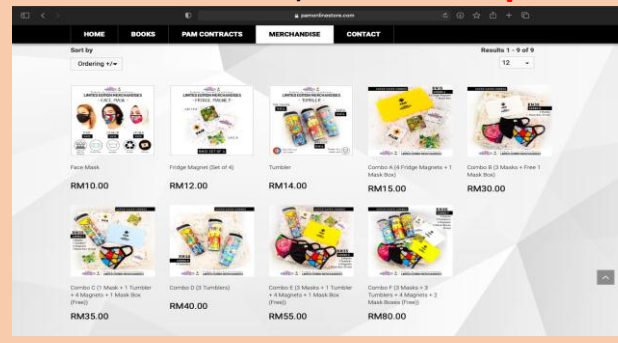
pamonlinestore.com

HOME BOOKS PAM CONTRACTS MERCHANDISE CONTACT

Sort by
Ordering +/−

Results 1 - 9 of 9
12

LIMITED EDITION MERCHANDISE
- FACE MASK -

LIMITED EDITION MERCHANDISE
- FRIDGE MAGNET -

LIMITED EDITION MERCHANDISE
- TUMBLER -

Face Mask
RM10.00

Fridge Magnet (Set of 4)
RM12.00

Tumbler
RM14.00

Combo A (4 Fridge Magnets + 1 Mask Box)
RM15.00

Combo B (3 Masks + Free 1 Mask Box)
RM30.00

Combo C (1 Mask + 1 Tumbler + 4 Magnets + 1 Mask Box (Free))
RM35.00

Combo D (3 Tumblers)
RM40.00

Combo E (3 Masks + 1 Tumbler + 4 Magnets + 1 Mask Box (Free))
RM55.00

Combo F (3 Masks + 3 Tumblers + 4 Magnets + 2 Mask Boxes (Free))
RM80.00